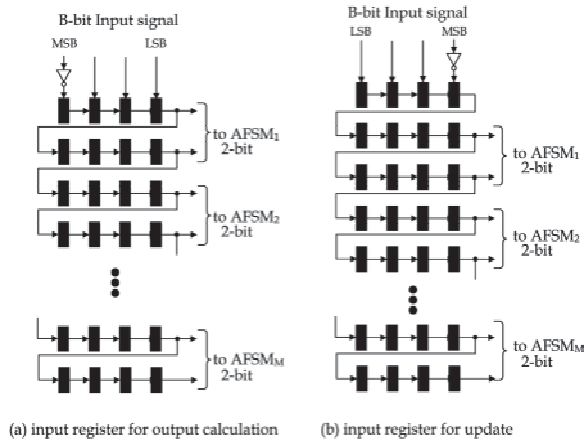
B-bit Input signal

MSB

LSB

to AFSM$_1$
2-bit

to AFSM$_2$
2-bit

to AFSM$_M$
2-bit

(a) input register for output calculation

B-bit Input signal

LSB

MSB

to AFSM$_1$
2-bit

to AFSM$_2$
2-bit

to AFSM$_M$
2-bit

(b) input register for update